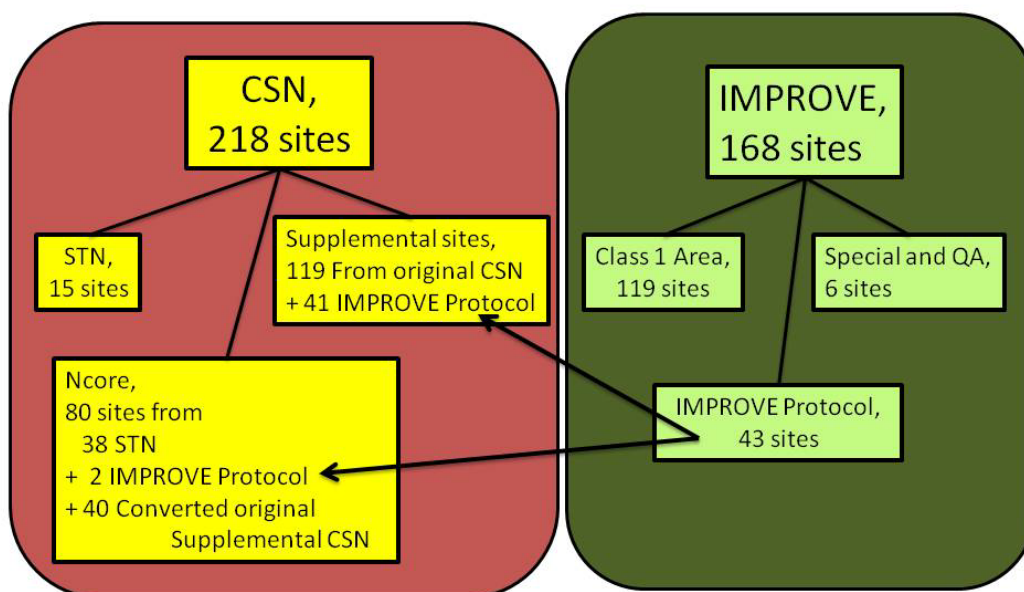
CSN,
218 sites

STN,
15 sites

Supplemental sites,
119 From original CSN
+ 41 IMPROVE Protocol

Ncore,
80 sites from
38 STN
+ 2 IMPROVE Protocol
+ 40 Converted original
Supplemental CSN

IMPROVE,
168 sites

Class 1 Area,
119 sites

Special and QA,
6 sites

IMPROVE Protocol,
43 sites